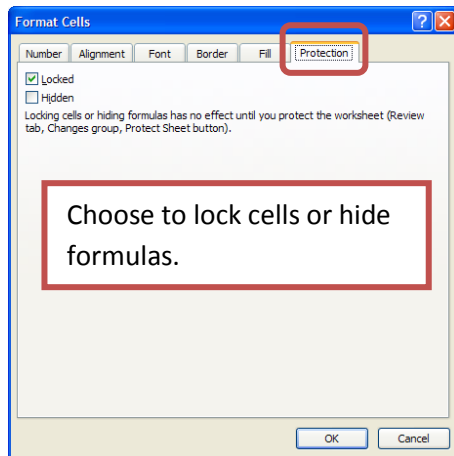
Format Cells

Number
Alignment
Font
Border
Fill
Protection

Locked
Hidden

Locking cells or hiding formulas has no effect until you protect the worksheet (Review tab, Changes group, Protect Sheet button).

Choose to lock cells or hide formulas.

OK
Cancel